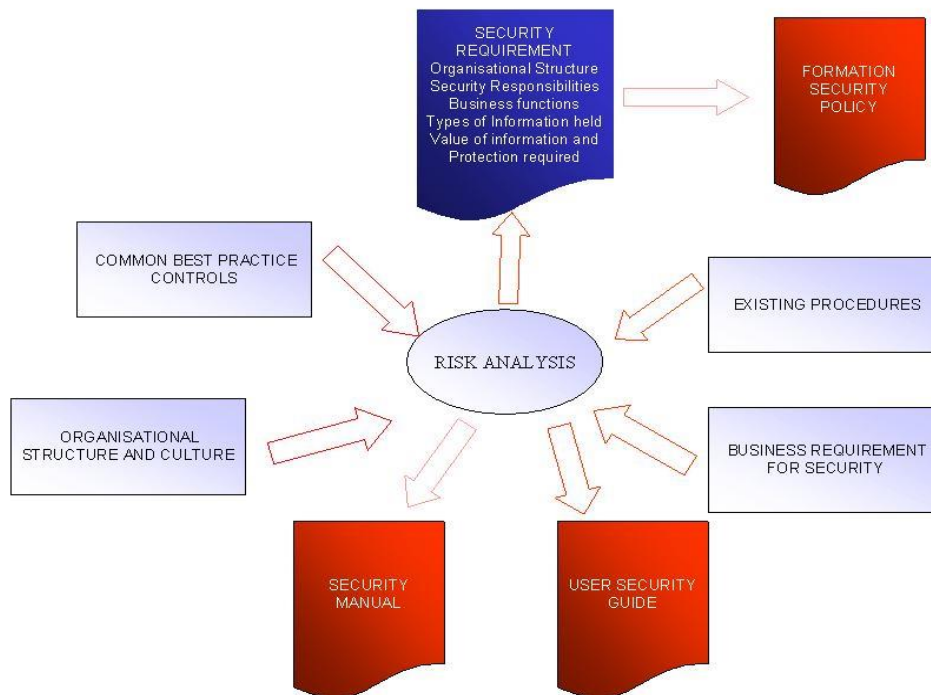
SECURITY REQUIREMENT
Organisational Structure
Security Responsibilities
Business functions
Types of Information held
Value of information and Protection required

FORMATION SECURITY POLICY

COMMON BEST PRACTICE CONTROLS

EXISTING PROCEDURES

RISK ANALYSIS

ORGANISATIONAL STRUCTURE AND CULTURE

BUSINESS REQUIREMENT FOR SECURITY

SECURITY MANUAL

USER SECURITY GUIDE